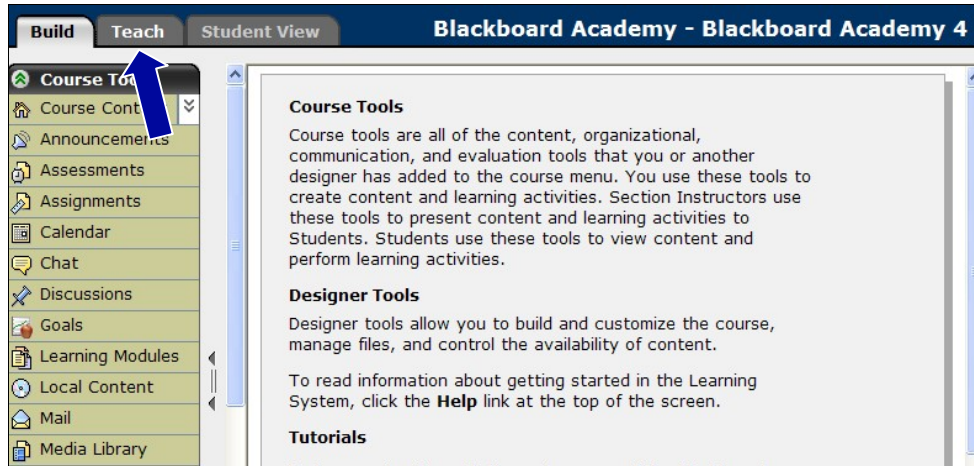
Build Teach Student View

Blackboard Academy - Blackboard Academy 4

Course To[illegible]
Course Cont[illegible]
Announcements
Assessments
Assignments
Calendar
Chat
Discussions
Goals
Learning Modules
Local Content
Mail
Media Library

**Course Tools**

Course tools are all of the content, organizational, communication, and evaluation tools that you or another designer has added to the course menu. You use these tools to create content and learning activities. Section Instructors use these tools to present content and learning activities to Students. Students use these tools to view content and perform learning activities.

**Designer Tools**

Designer tools allow you to build and customize the course, manage files, and control the availability of content.

To read information about getting started in the Learning System, click the **Help** link at the top of the screen.

**Tutorials**